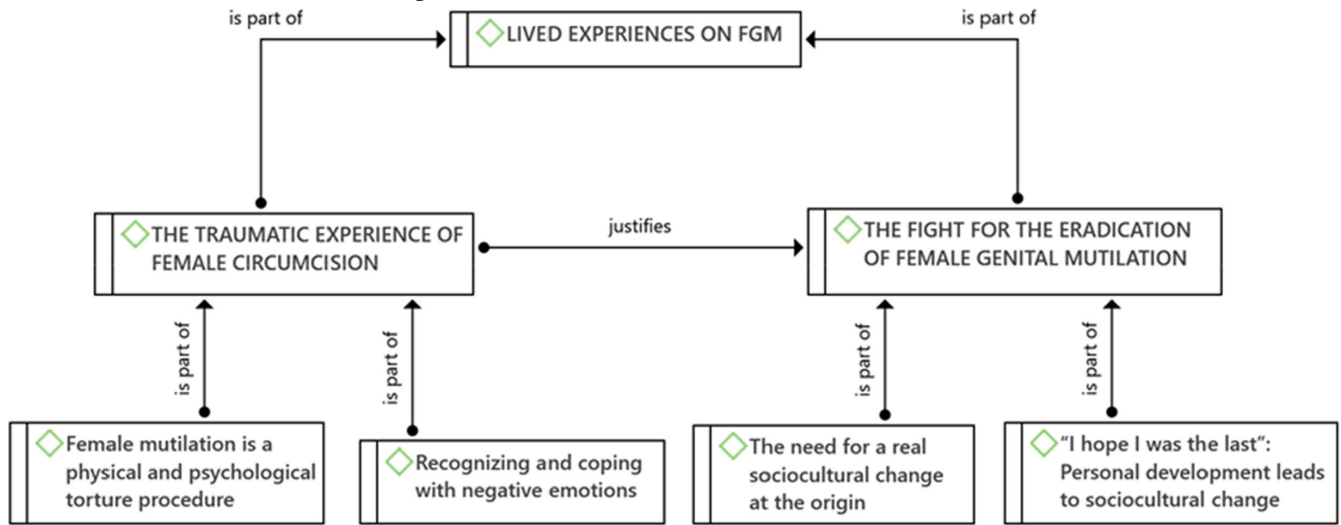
is part of

LIVED EXPERIENCES ON FGM

is part of

THE TRAUMATIC EXPERIENCE OF FEMALE CIRCUMCISION

justifies

THE FIGHT FOR THE ERADICATION OF FEMALE GENITAL MUTILATION

is part of

is part of

is part of

is part of

Female mutilation is a physical and psychological torture procedure

Recognizing and coping with negative emotions

The need for a real sociocultural change at the origin

"I hope I was the last": Personal development leads to sociocultural change